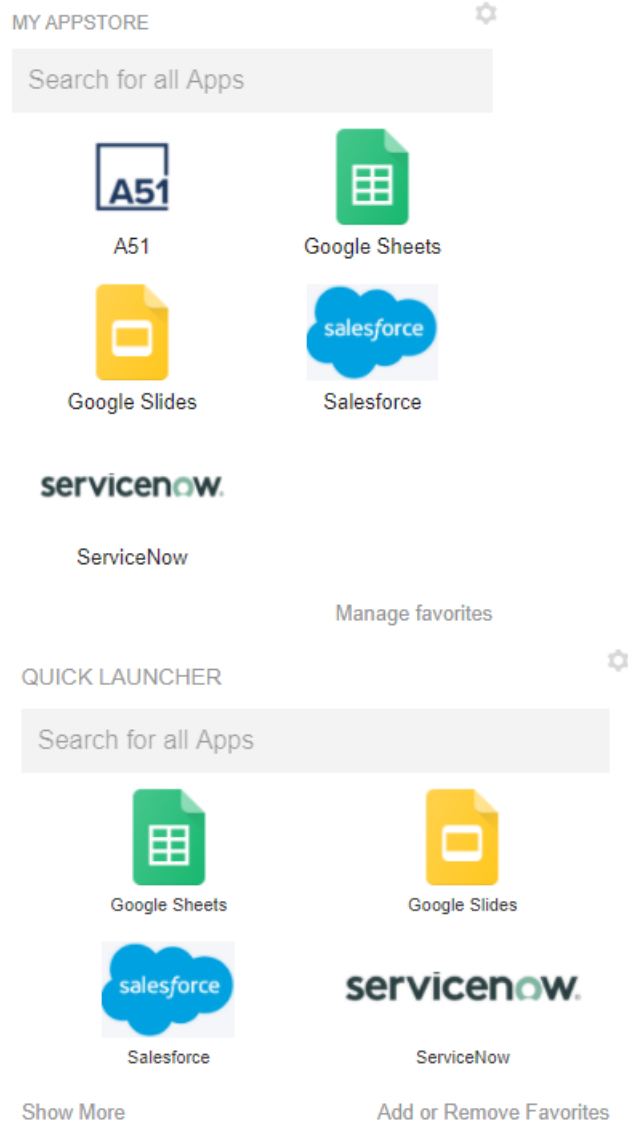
MY APPSTORE

Search for all Apps

A51

A51

Google Sheets

Google Slides

salesforce

Salesforce

servicenow.

ServiceNow

Manage favorites

QUICK LAUNCHER

Search for all Apps

Google Sheets

Google Slides

salesforce

Salesforce

servicenow.

ServiceNow

Show More

Add or Remove Favorites